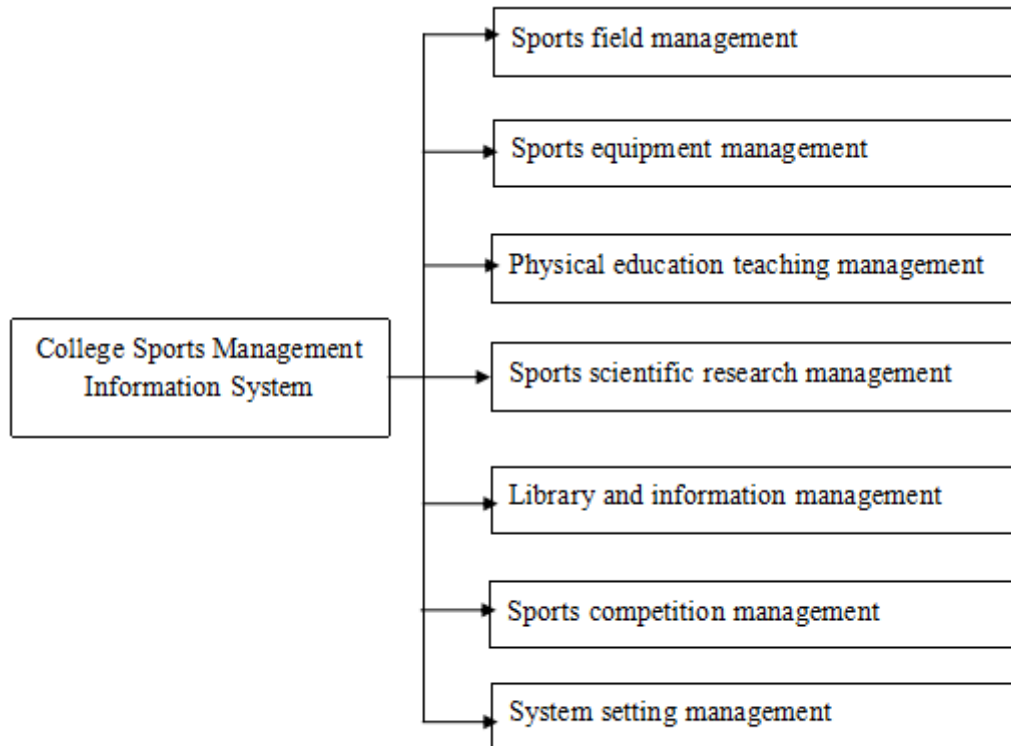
College Sports Management Information System

Sports field management

Sports equipment management

Physical education teaching management

Sports scientific research management

Library and information management

Sports competition management

System setting management